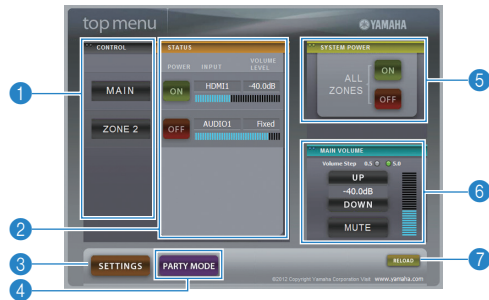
top menu
YAMAHA

CONTROL
MAIN
ZONE 2

STATUS
POWER INPUT VOLUME LEVEL
ON HDMI1 -40.0dB
OFF AUDIO1 Fixed

SYSTEM POWER
ALL ZONES
ON
OFF

MAIN VOLUME
Volume Step 0.5 5.0
UP
-40.0dB
DOWN
MUTE

SETTINGS
PARTY MODE
RELOAD
©2012 Copyright Yamaha Corporation Visit www.yamaha.com

1
2
3
4
5
6
7